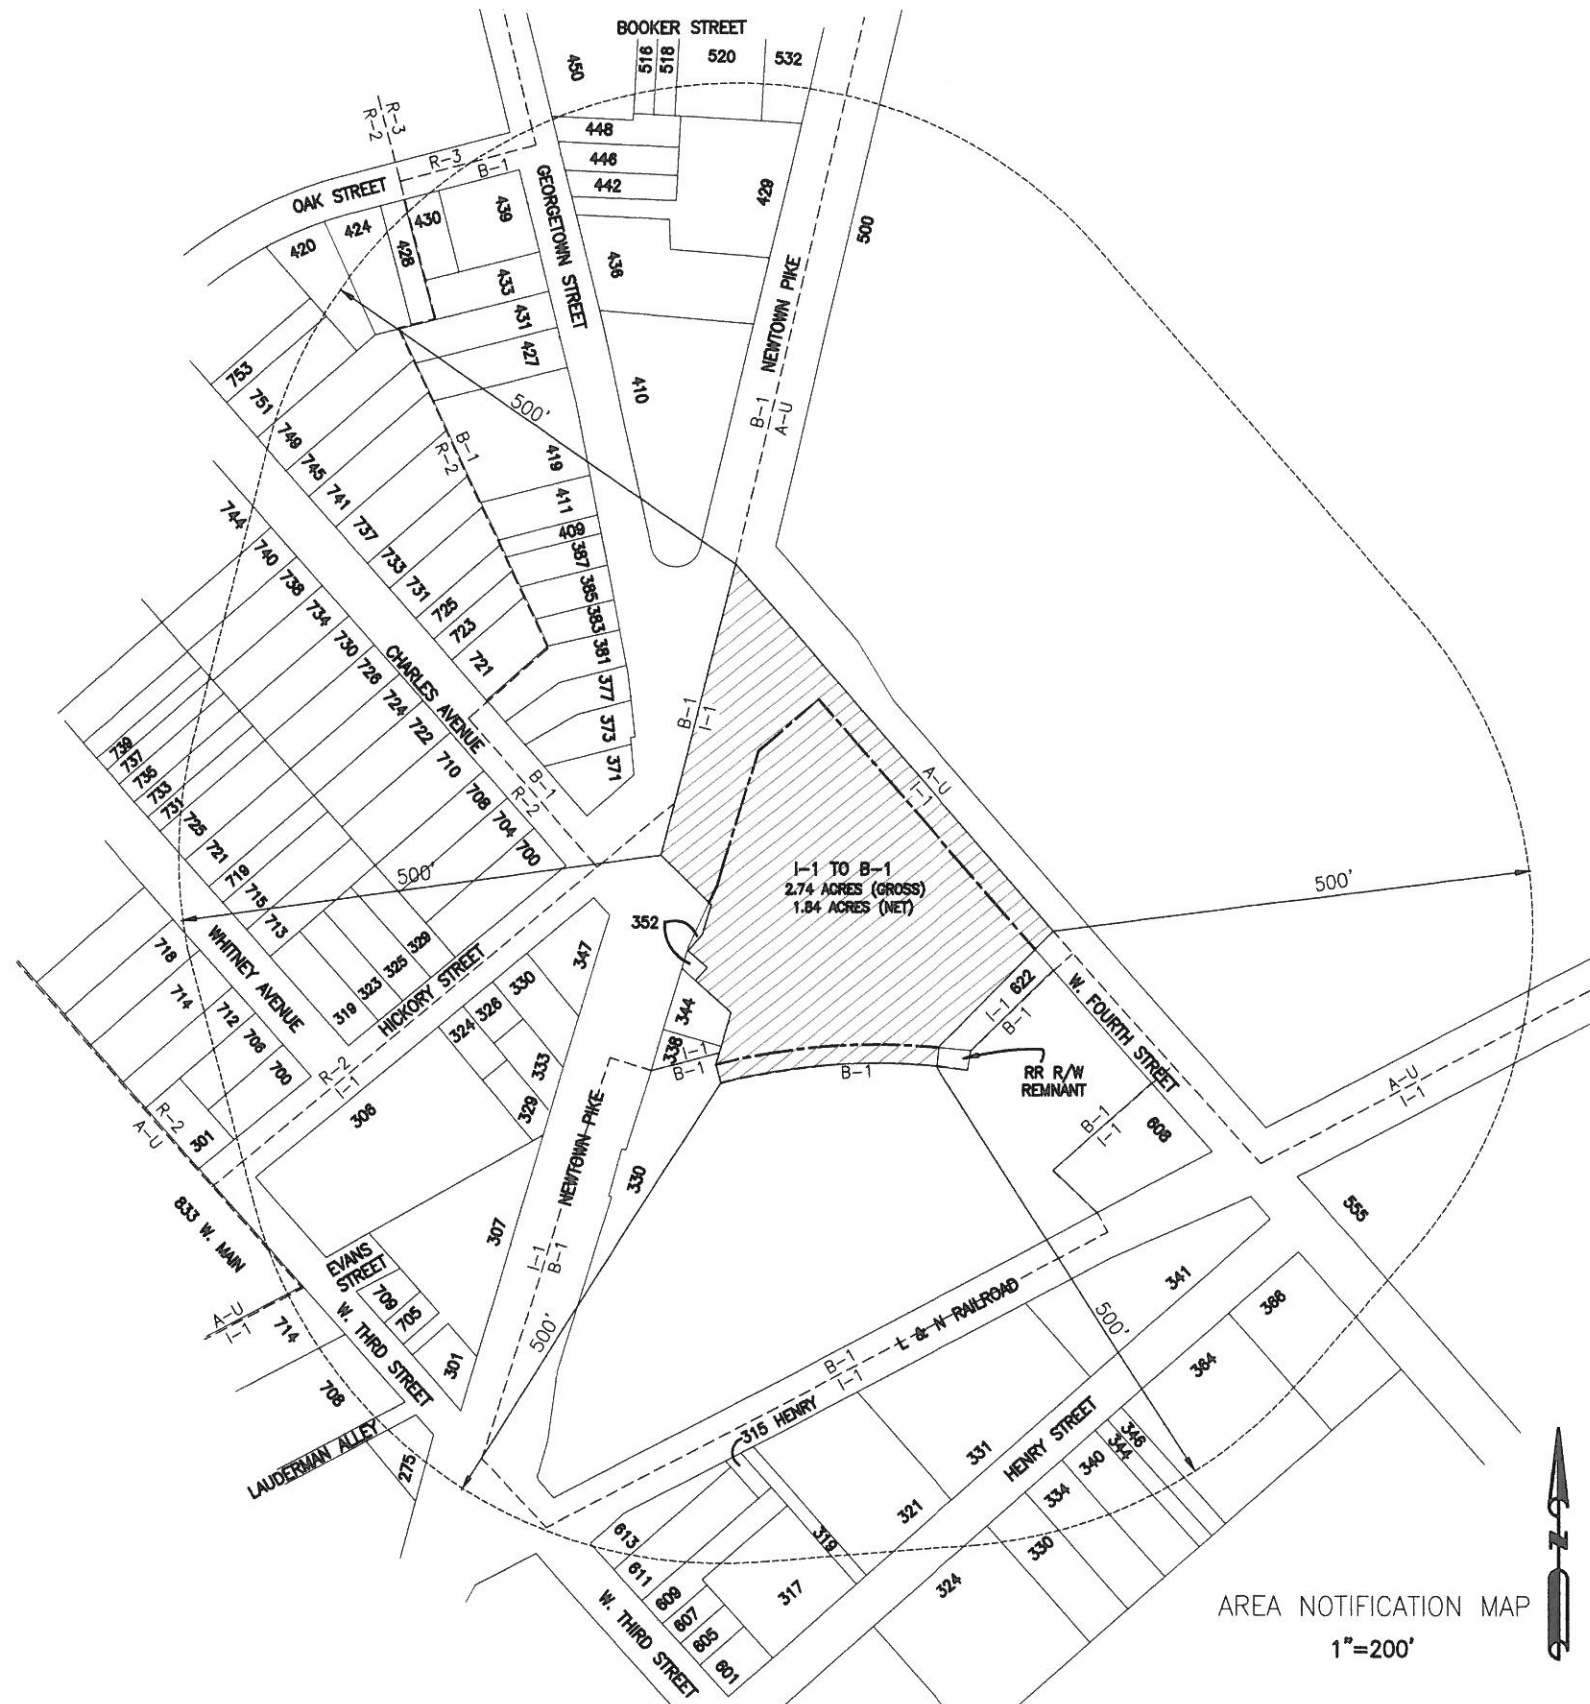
BOOKER STREET
450
516
518
520
532
R-3
R-2
448
446
442
R-3
B-1
OAK STREET
GEORGETOWN STREET
429
500
420
424
428
430
439
436
NEWTOWN PIKE
433
431
427
753
751
500'
410
B-1
A-U
749
745
741
737
733
731
725
723
721
B-1
R-2
419
411
409
387
385
383
381
377
373
371
744
740
738
734
730
728
724
722
710
708
704
700
CHARLES AVENUE
B-1
R-2
B-1
I-1
A-U
I-1
739
737
735
733
731
725
721
719
715
713
500'
I-1 TO B-1
2.74 ACRES (GROSS)
1.84 ACRES (NET)
500'
352
WHITNEY AVENUE
718
714
712
708
700
319
323
325
329
HICKORY STREET
324
326
330
347
344
I-1
622
B-1
W. FOURTH STREET
338
I-1
B-1
B-1
RR R/W
REMNANT
R-2
I-1
R-2
A-U
301
308
333
329
B-1
I-1
608
A-U
I-1
833 W. MAIN
EVANS STREET
709
705
307
NEWTOWN PIKE
I-1
B-1
330
555
A-U
I-1
714
W. THIRD STREET
301
500'
B-1
I-1
L & N RAILROAD
341
388
500'
708
LAUDERMAN ALLEY
275
315 HENRY
364
HENRY STREET
331
321
346
344
340
334
330
324
319
317
613
611
609
607
605
601
W. THIRD STREET
N
AREA NOTIFICATION MAP
1"=200'